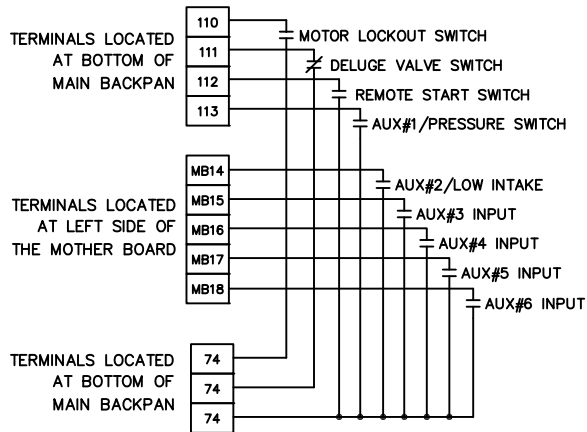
TERMINALS LOCATED AT BOTTOM OF MAIN BACKPAN

110
111
112
113

MOTOR LOCKOUT SWITCH
DELUGE VALVE SWITCH
REMOTE START SWITCH
AUX#1/PRESSURE SWITCH

TERMINALS LOCATED AT LEFT SIDE OF THE MOTHER BOARD

MB14
MB15
MB16
MB17
MB18

AUX#2/LOW INTAKE
AUX#3 INPUT
AUX#4 INPUT
AUX#5 INPUT
AUX#6 INPUT

TERMINALS LOCATED AT BOTTOM OF MAIN BACKPAN

74
74
74